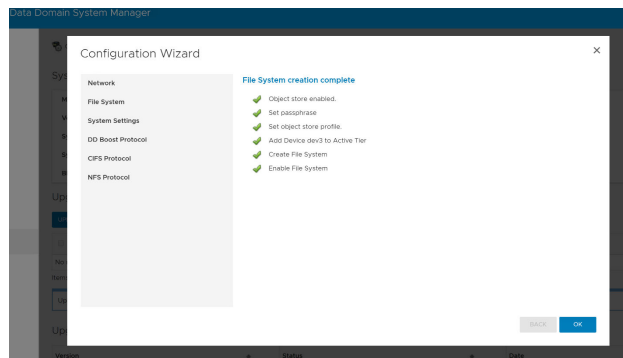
Data Domain System Manager

Configuration Wizard

×

Network

File System

System Settings

DD Boost Protocol

CIFS Protocol

NFS Protocol

File System creation complete

Object store enabled.

Set passphrase

Set object store profile.

Add Device dev3 to Active Tier

Create File System

Enable File System

BACK

OK

Version

Status

Date